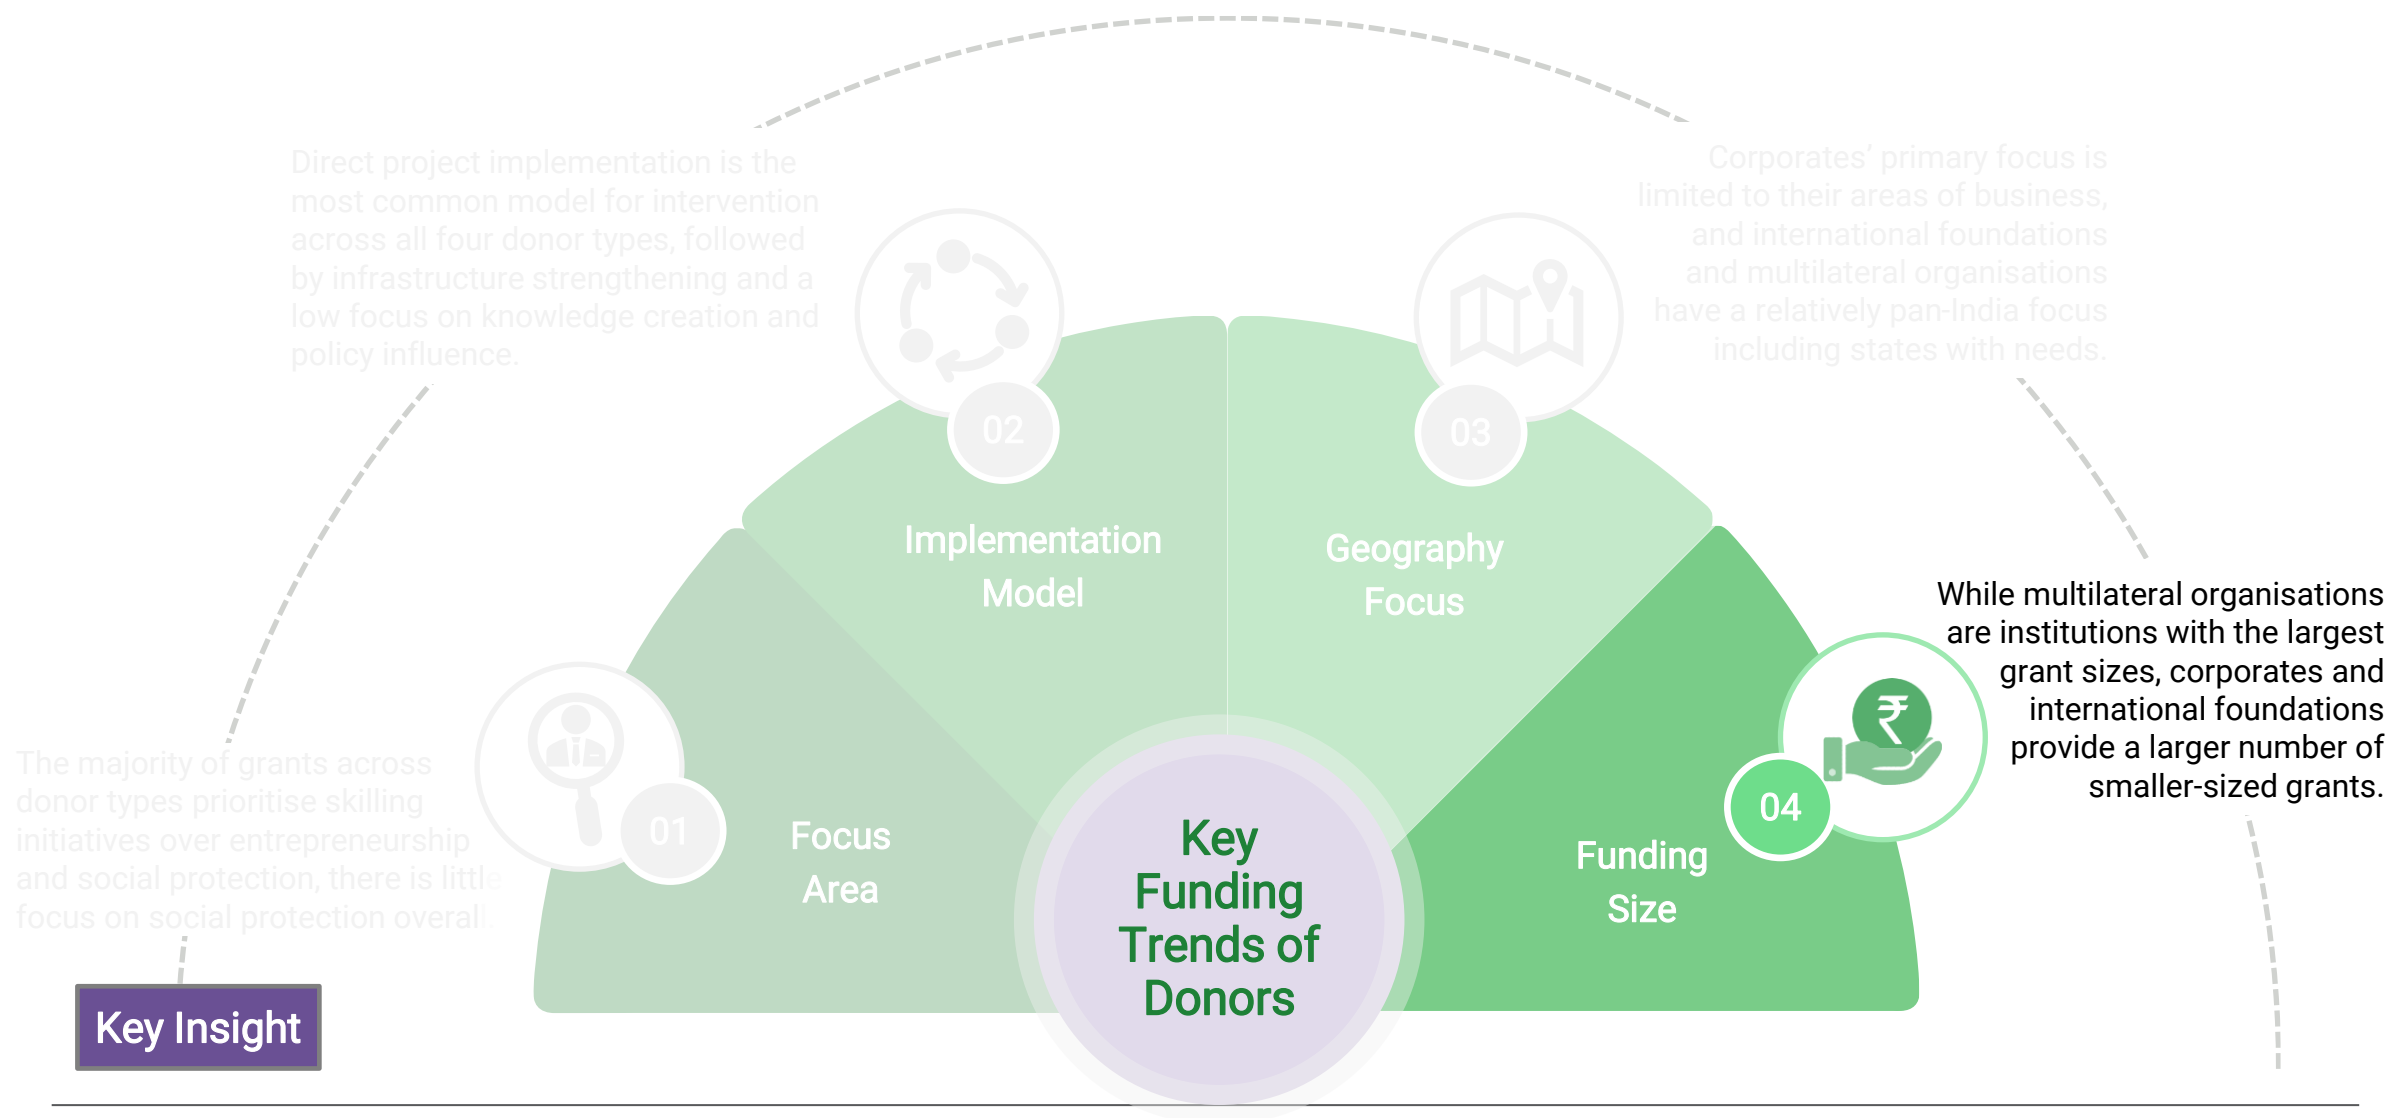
Direct project implementation is the most common model for intervention across all four donor types, followed by infrastructure strengthening and a low focus on knowledge creation and policy influence.

Corporates' primary focus is limited to their areas of business, and international foundations and multilateral organisations have a relatively pan-India focus including states with needs.

02

03

Implementation Model

Geography Focus

While multilateral organisations are institutions with the largest grant sizes, corporates and international foundations provide a larger number of smaller-sized grants.

The majority of grants across donor types prioritise skilling initiatives over entrepreneurship and social protection, there is little focus on social protection overall.

01

Focus Area

Key Funding Trends of Donors

04

Funding Size

Key Insight